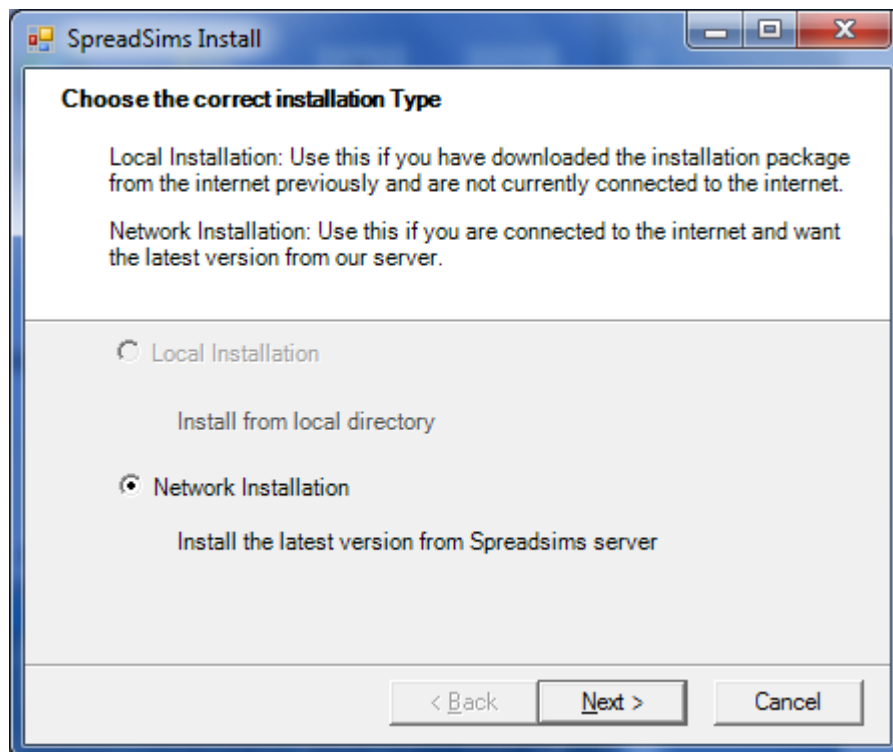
SpreadSims Install

Choose the correct installation Type

Local Installation: Use this if you have downloaded the installation package from the internet previously and are not currently connected to the internet.

Network Installation: Use this if you are connected to the internet and want the latest version from our server.

Local Installation

Install from local directory

Network Installation

Install the latest version from Spreadsims server

< Back
Next >
Cancel